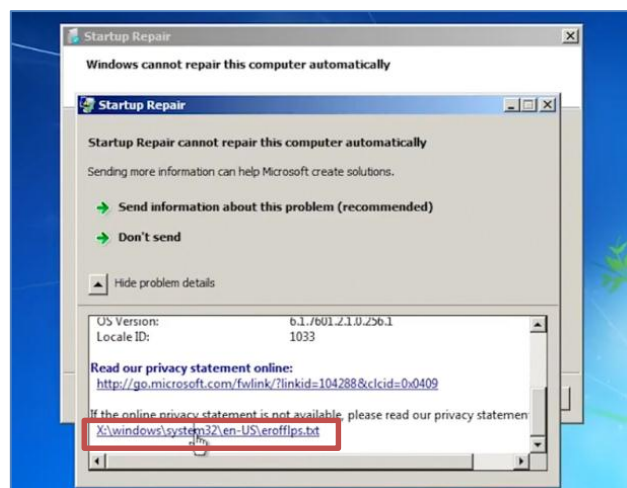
Startup Repair

Windows cannot repair this computer automatically

Startup Repair

Startup Repair cannot repair this computer automatically

Sending more information can help Microsoft create solutions.

Send information about this problem (recommended)

Don't send

Hide problem details

OS Version: 6.1.7601.2.1.0.256.1
Locale ID: 1033

Read our privacy statement online:
http://go.microsoft.com/fwlink/?linkid=104288&clcid=0x0409

If the online privacy statement is not available, please read our privacy statemen
X:\windows\system32\en-US\erofflps.txt